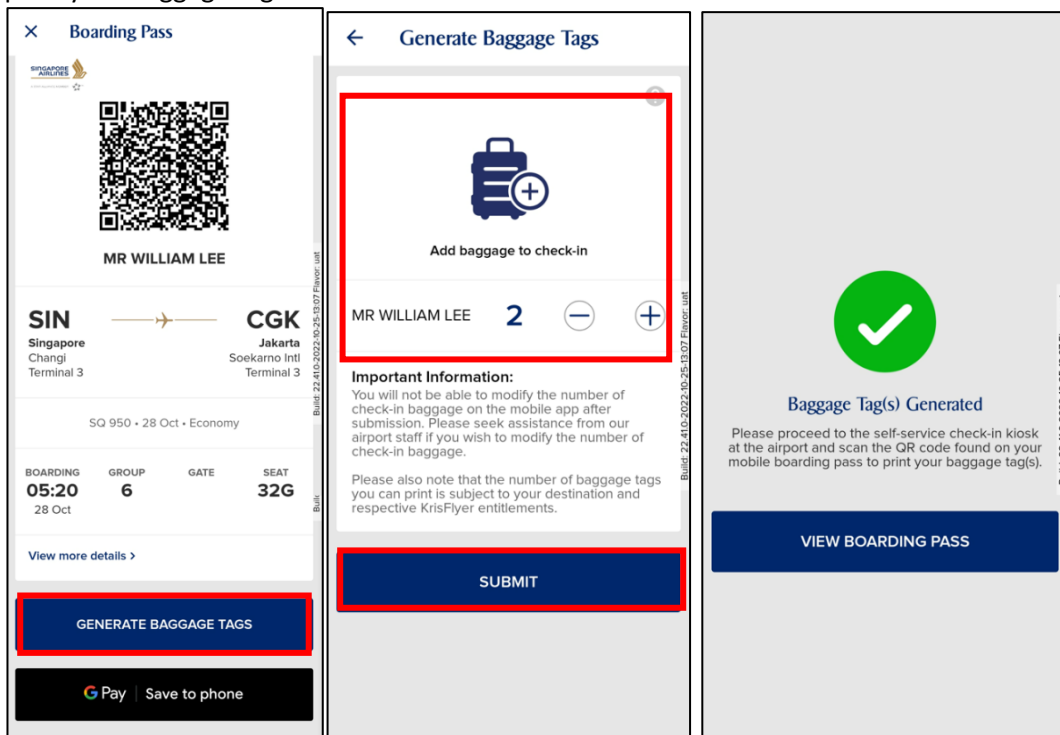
Boarding Pass

SINGAPORE AIRLINES

MR WILLIAM LEE

SIN
Singapore
Changi
Terminal 3

CGK
Jakarta
Soekarno Intl
Terminal 3

SQ 950 • 28 Oct • Economy

| BOARDING | GROUP | GATE | SEAT |
|---|---|---|---|
| 05:20 | 6 | | 32G |
| 28 Oct | | | |

View more details >

GENERATE BAGGAGE TAGS

G Pay | Save to phone

Build: 22.410-2022-10-25-13:07 Flavor: uat

Generate Baggage Tags

Add baggage to check-in

MR WILLIAM LEE 2

Important Information:
You will not be able to modify the number of check-in baggage on the mobile app after submission. Please seek assistance from our airport staff if you wish to modify the number of check-in baggage.

Please also note that the number of baggage tags you can print is subject to your destination and respective KrisFlyer entitlements.

SUBMIT

Build: 22.410-2022-10-25-13:07 Flavor: uat

Baggage Tag(s) Generated

Please proceed to the self-service check-in kiosk at the airport and scan the QR code found on your mobile boarding pass to print your baggage tag(s).

VIEW BOARDING PASS